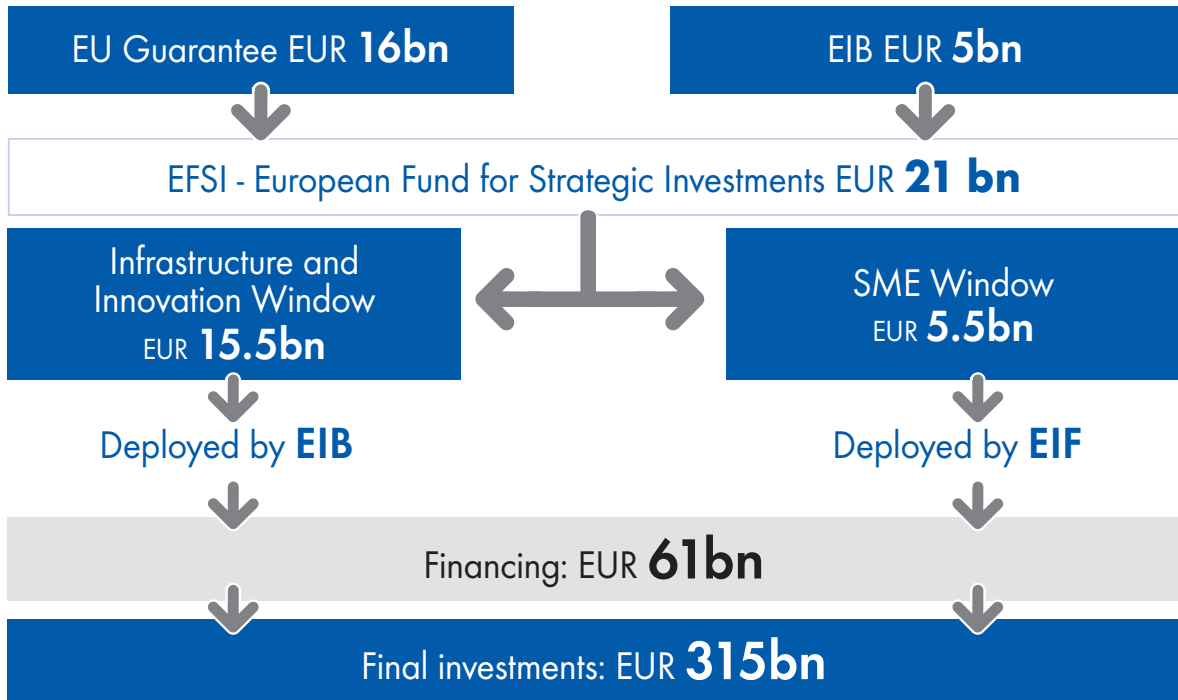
EU Guarantee EUR 16bn

EIB EUR 5bn

EFSI - European Fund for Strategic Investments EUR 21 bn

Infrastructure and Innovation Window EUR 15.5bn

SME Window EUR 5.5bn

Deployed by EIB

Deployed by EIF

Financing: EUR 61bn

Final investments: EUR 315bn